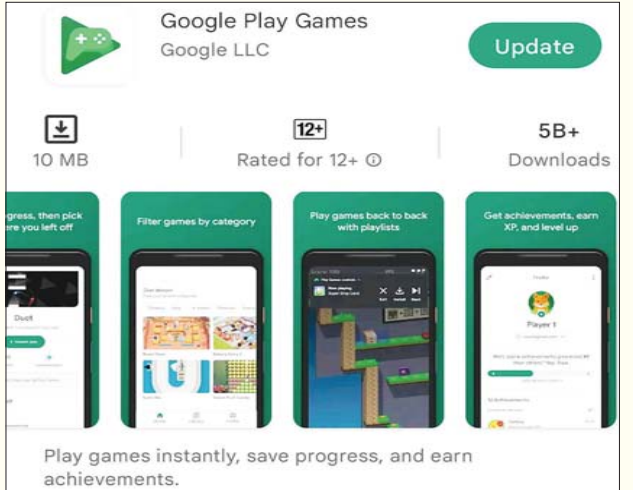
Google Play Games
Google LLC

Update

10 MB

12+
Rated for 12+ ⓘ

5B+
Downloads

gress, then pick
ere you left off

Dust

Filter games by category

Play games back to back with playlists

Now playing

Get achievements, earn XP, and level up

Player 1

Play games instantly, save progress, and earn achievements.